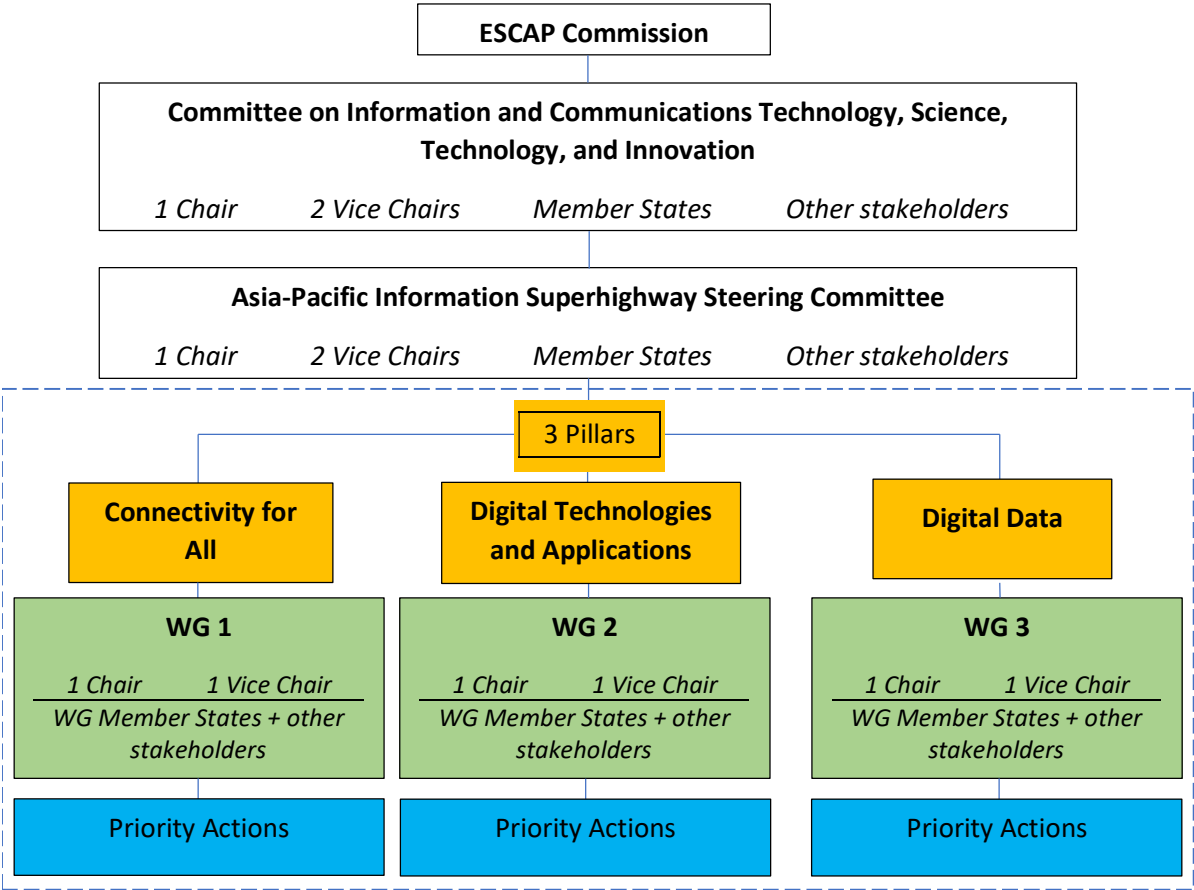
ESCAP Commission

Committee on Information and Communications Technology, Science, Technology, and Innovation

1 Chair 2 Vice Chairs Member States Other stakeholders

Asia-Pacific Information Superhighway Steering Committee

1 Chair 2 Vice Chairs Member States Other stakeholders

3 Pillars

Connectivity for All

Digital Technologies and Applications

Digital Data

WG 1

1 Chair 1 Vice Chair

WG Member States + other stakeholders

WG 2

1 Chair 1 Vice Chair

WG Member States + other stakeholders

WG 3

1 Chair 1 Vice Chair

WG Member States + other stakeholders

Priority Actions

Priority Actions

Priority Actions